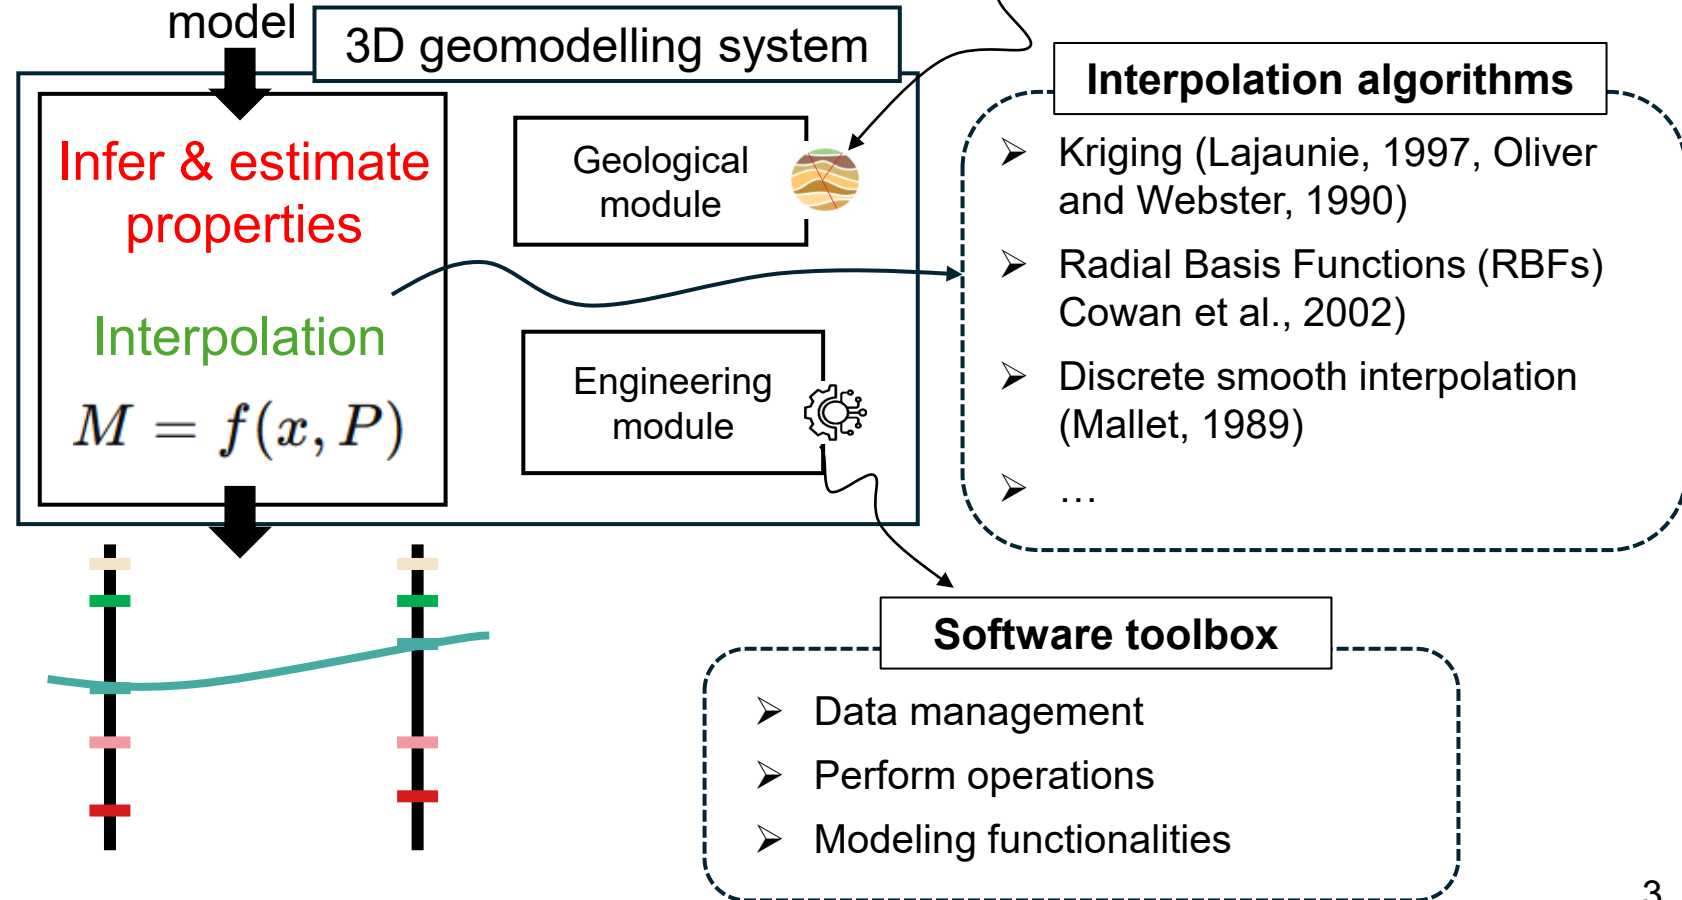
model

3D geomodelling system

Infer & estimate properties

Interpolation

$M = f(x, P)$

Geological module

Engineering module

Interpolation algorithms

➢ Kriging (Lajaunie, 1997, Oliver and Webster, 1990)

➢ Radial Basis Functions (RBFs) Cowan et al., 2002)

➢ Discrete smooth interpolation (Mallet, 1989)

➢ …

Software toolbox

➢ Data management

➢ Perform operations

➢ Modeling functionalities

3